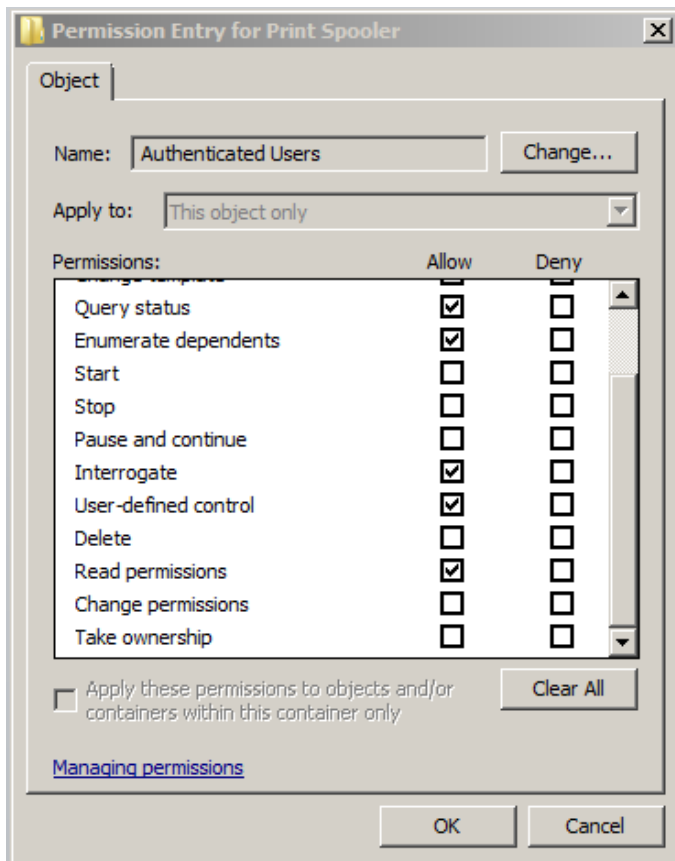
Permission Entry for Print Spooler

Object

Name: Authenticated Users

Change...

Apply to: This object only

Permissions: Allow Deny

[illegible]

| Permissions | Allow | Deny |
|---|---|---|
| Query status | ☑ | ☐ |
| Enumerate dependents | ☑ | ☐ |
| Start | ☐ | ☐ |
| Stop | ☐ | ☐ |
| Pause and continue | ☐ | ☐ |
| Interrogate | ☑ | ☐ |
| User-defined control | ☑ | ☐ |
| Delete | ☐ | ☐ |
| Read permissions | ☑ | ☐ |
| Change permissions | ☐ | ☐ |
| Take ownership | ☐ | ☐ |

Apply these permissions to objects and/or containers within this container only

Clear All

Managing permissions

OK

Cancel